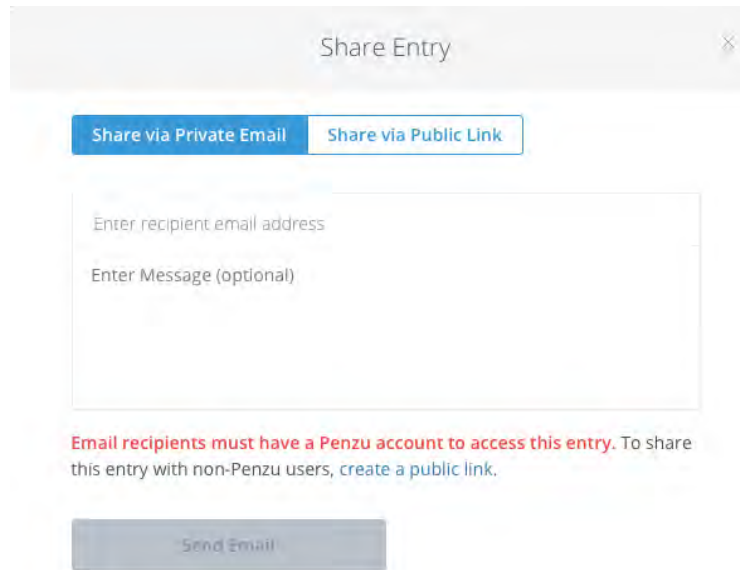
Share Entry

×

Share via Private Email

Share via Public Link

Enter recipient email address

Enter Message (optional)

Email recipients must have a Penzu account to access this entry. To share this entry with non-Penzu users, create a public link.

Send Email